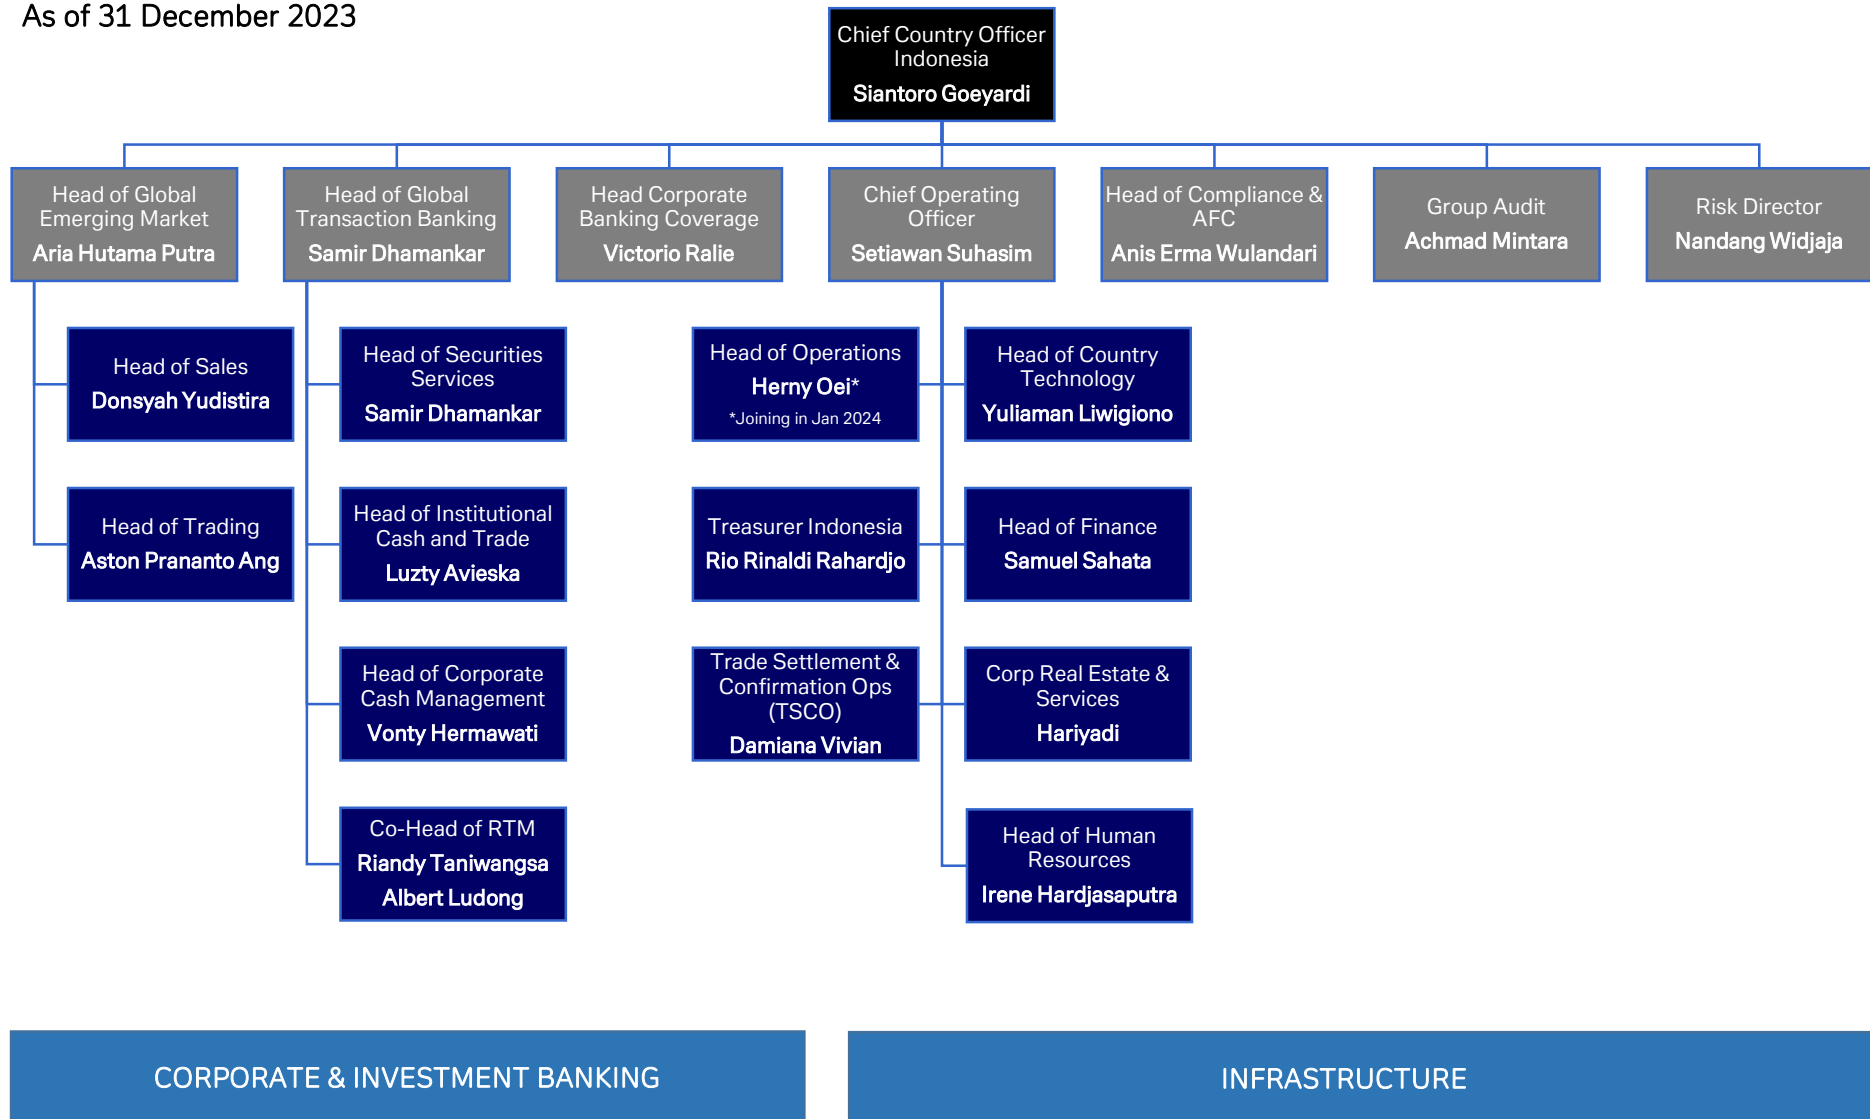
As of 31 December 2023

Chief Country Officer Indonesia
Siantoro Goeyardi

Head of Global Emerging Market
Aria Hutama Putra

Head of Global Transaction Banking
Samir Dhamankar

Head Corporate Banking Coverage
Victorio Ralie

Chief Operating Officer
Setiawan Suhasim

Head of Compliance & AFC
Anis Erma Wulandari

Group Audit
Achmad Mintara

Risk Director
Nandang Widjaja

Head of Sales
Donsyah Yudistira

Head of Trading
Aston Prananto Ang

Head of Securities Services
Samir Dhamankar

Head of Institutional Cash and Trade
Luzty Avieska

Head of Corporate Cash Management
Vonty Hermawati

Co-Head of RTM
Riandy Taniwangsa
Albert Ludong

Head of Operations
Herny Oei*
*Joining in Jan 2024

Treasurer Indonesia
Rio Rinaldi Rahardjo

Trade Settlement & Confirmation Ops (TSCO)
Damiana Vivian

Head of Country Technology
Yuliaman Liwigiono

Head of Finance
Samuel Sahata

Corp Real Estate & Services
Hariyadi

Head of Human Resources
Irene Hardjasaputra

CORPORATE & INVESTMENT BANKING

INFRASTRUCTURE